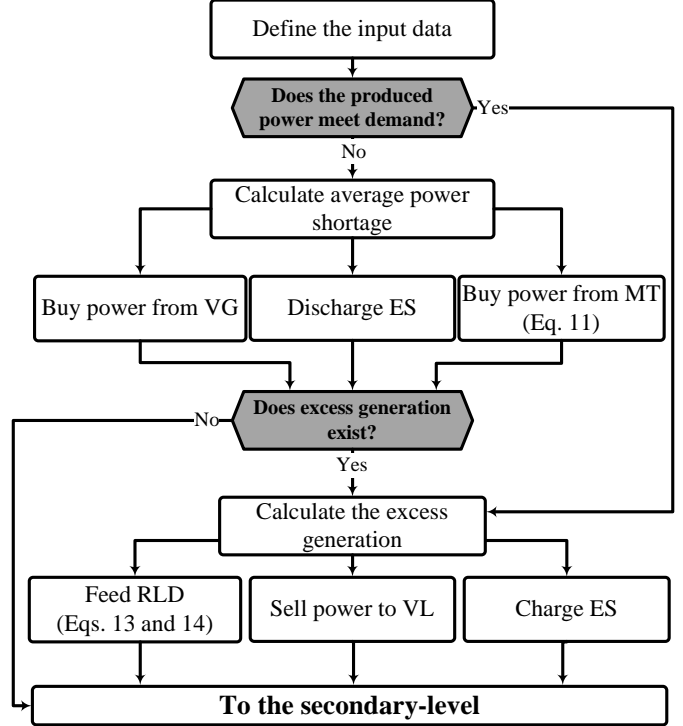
Define the input data

Does the produced power meet demand?

Yes

No

Calculate average power shortage

Buy power from VG

Discharge ES

Buy power from MT (Eq. 11)

No

Does excess generation exist?

Yes

Calculate the excess generation

Feed RLD (Eqs. 13 and 14)

Sell power to VL

Charge ES

To the secondary-level